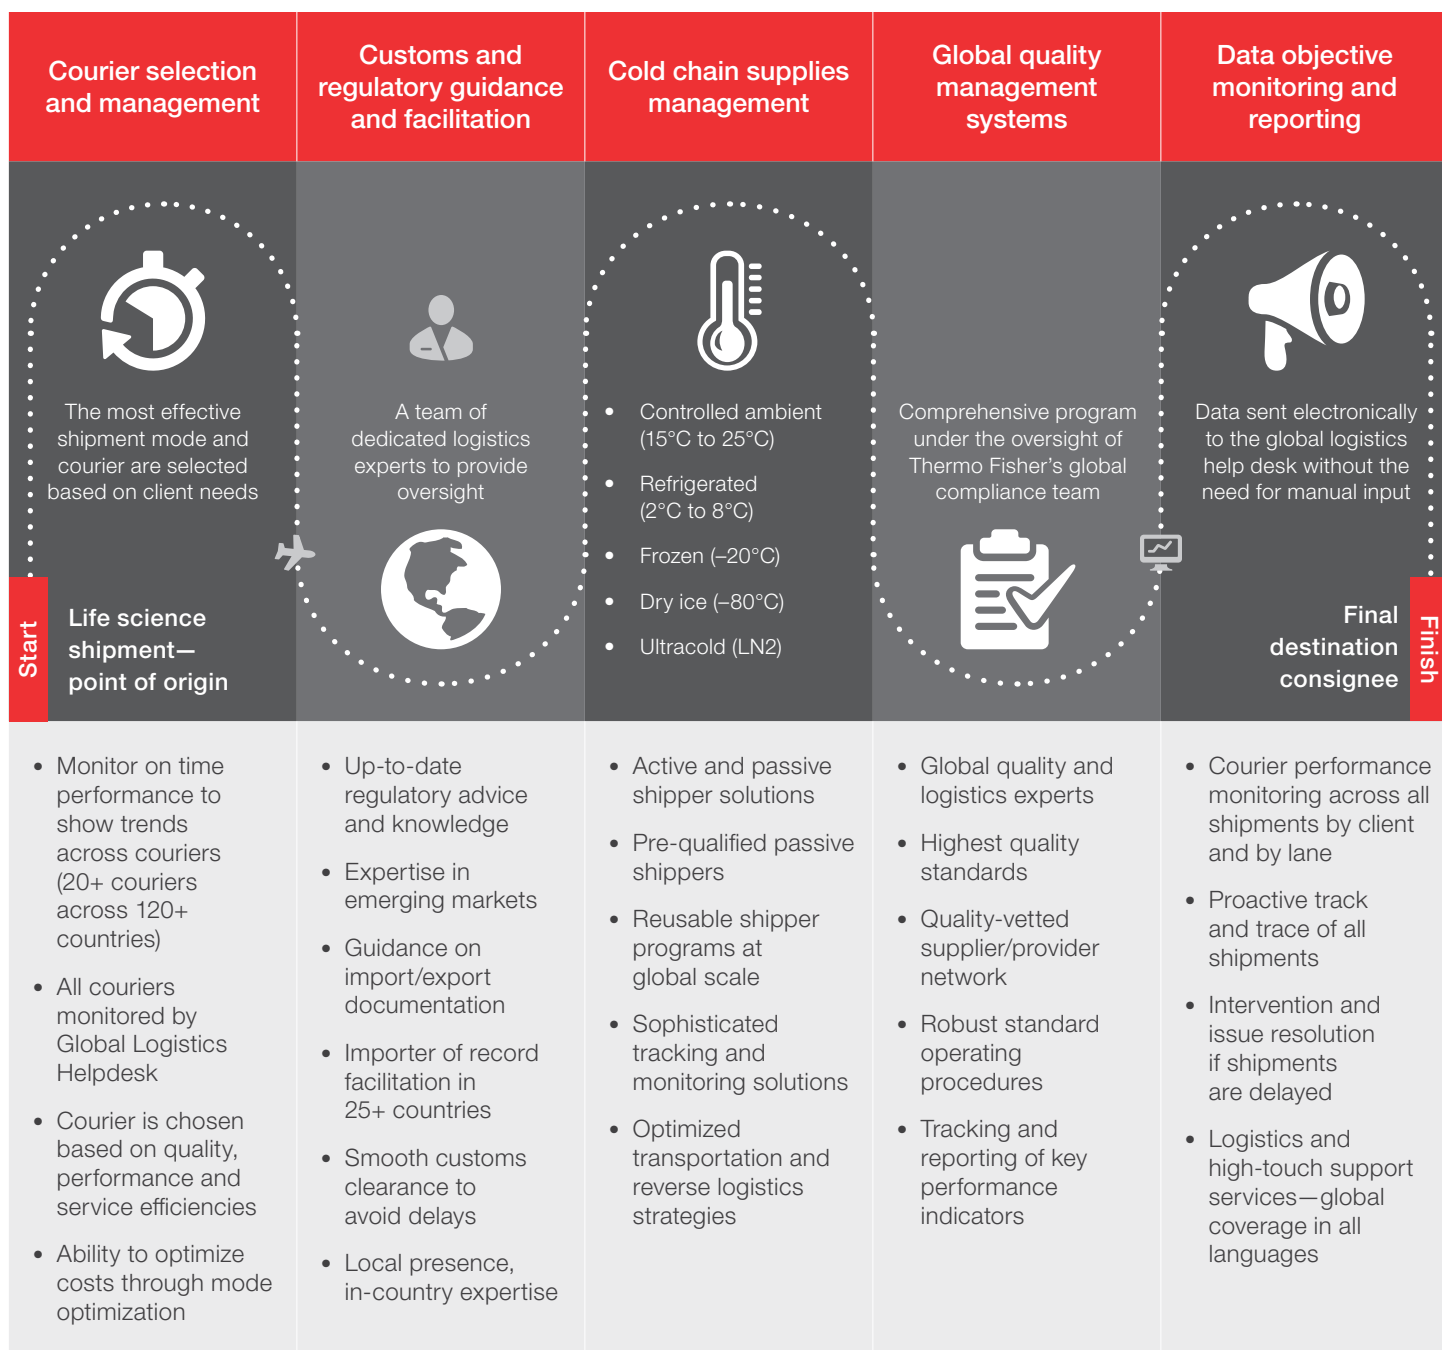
Courier selection and management

Customs and regulatory guidance and facilitation

Cold chain supplies management

Global quality management systems

Data objective monitoring and reporting

The most effective shipment mode and courier are selected based on client needs

Start

Life science shipment—point of origin

A team of dedicated logistics experts to provide oversight

• Controlled ambient (15°C to 25°C)
• Refrigerated (2°C to 8°C)
• Frozen (–20°C)
• Dry ice (–80°C)
• Ultracold (LN2)

Comprehensive program under the oversight of Thermo Fisher's global compliance team

Data sent electronically to the global logistics help desk without the need for manual input

Final destination consignee

Finish

• Monitor on time performance to show trends across couriers (20+ couriers across 120+ countries)
• All couriers monitored by Global Logistics Helpdesk
• Courier is chosen based on quality, performance and service efficiencies
• Ability to optimize costs through mode optimization

• Up-to-date regulatory advice and knowledge
• Expertise in emerging markets
• Guidance on import/export documentation
• Importer of record facilitation in 25+ countries
• Smooth customs clearance to avoid delays
• Local presence, in-country expertise

• Active and passive shipper solutions
• Pre-qualified passive shippers
• Reusable shipper programs at global scale
• Sophisticated tracking and monitoring solutions
• Optimized transportation and reverse logistics strategies

• Global quality and logistics experts
• Highest quality standards
• Quality-vetted supplier/provider network
• Robust standard operating procedures
• Tracking and reporting of key performance indicators

• Courier performance monitoring across all shipments by client and by lane
• Proactive track and trace of all shipments
• Intervention and issue resolution if shipments are delayed
• Logistics and high-touch support services—global coverage in all languages